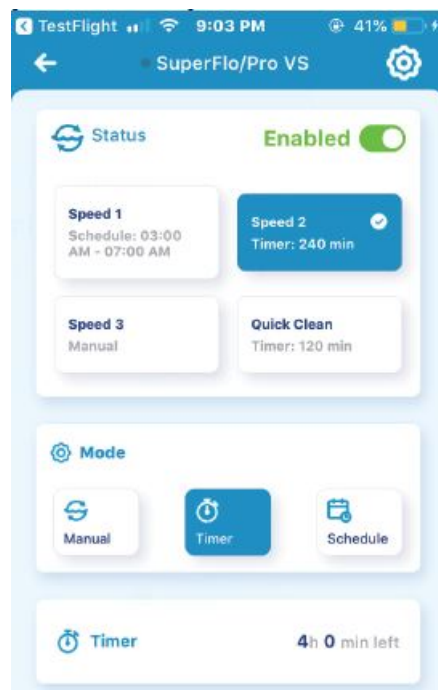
TestFlight 9:03 PM 41%

SuperFlo/Pro VS

Status

Enabled

Speed 1
Schedule: 03:00 AM - 07:00 AM

Speed 2
Timer: 240 min

Speed 3
Manual

Quick Clean
Timer: 120 min

Mode

Manual

Timer

Schedule

Timer

4h 0 min left